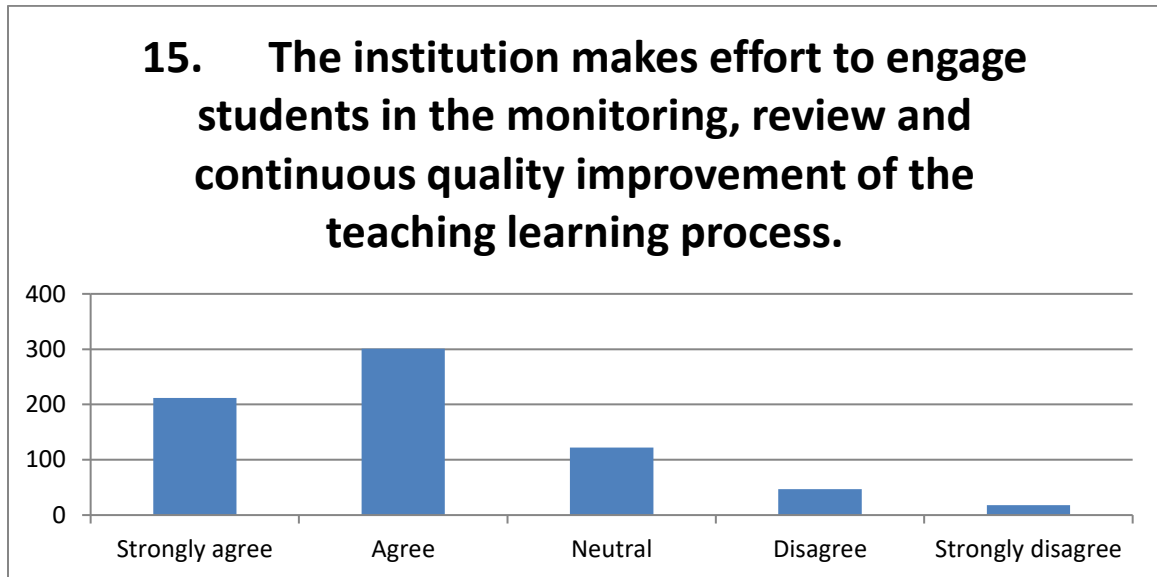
15. The institution makes effort to engage students in the monitoring, review and continuous quality improvement of the teaching learning process.

400
300
200
100
0

Strongly agree
Agree
Neutral
Disagree
Strongly disagree